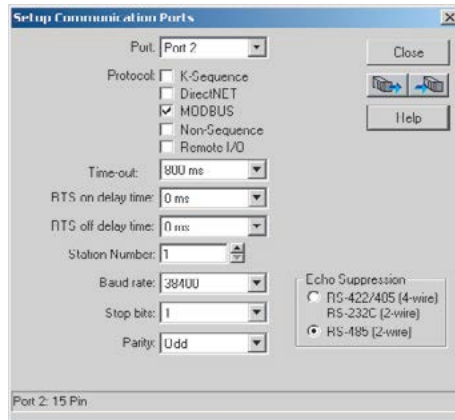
Setup Communication Ports

Port: Port 2

Protocol: K-Sequence
DirectNET
MODBUS
Non-Sequence
Remote I/O

Time-out: 800 ms

RTS on delay time: 0 ms

RTS off delay time: 0 ms

Station Number: 1

Baud rate: 38400

Stop bits: 1

Parity: Odd

Close

Help

Echo Suppression
RS-422/485 (4-wire) RS-232C (2-wire)
RS-485 (2-wire)

Port 2: 15 Pin